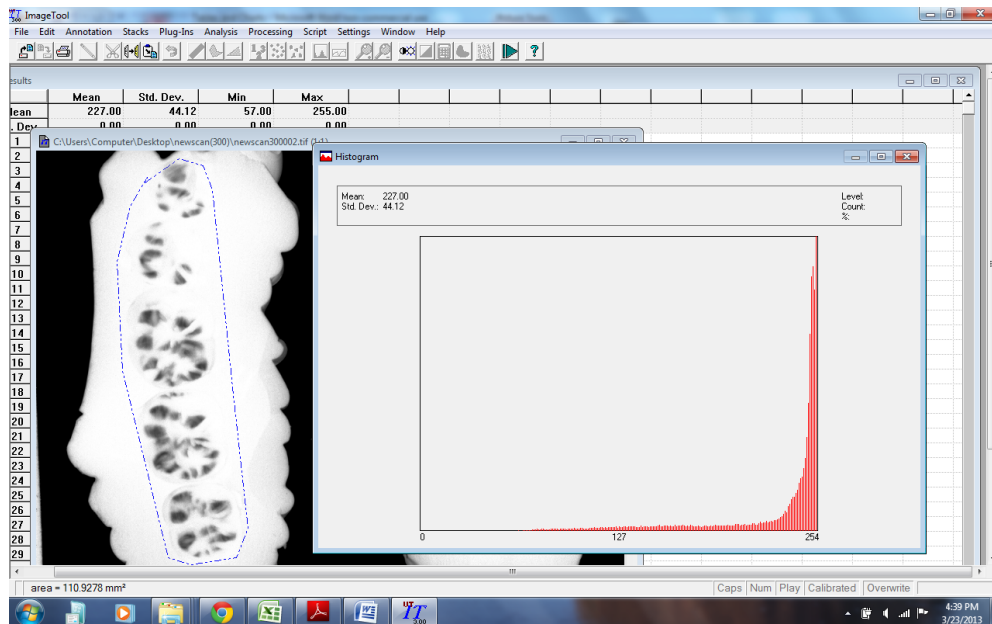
ImageTool

File Edit Annotation Stacks Plug-Ins Analysis Processing Script Settings Window Help

esults

| | Mean | Std. Dev. | Min | Max |
|---|---|---|---|---|
| lean | 227.00 | 44.12 | 57.00 | 255.00 |
| . Dev. | 0.00 | 0.00 | 0.00 | 0.00 |
| 1 | | | | |
| 2 | | | | |
| 3 | | | | |
| 4 | | | | |
| 5 | | | | |
| 6 | | | | |
| 7 | | | | |
| 8 | | | | |
| 9 | | | | |
| 10 | | | | |
| 11 | | | | |
| 12 | | | | |
| 13 | | | | |
| 14 | | | | |
| 15 | | | | |
| 16 | | | | |
| 17 | | | | |
| 18 | | | | |
| 19 | | | | |
| 20 | | | | |
| 21 | | | | |
| 22 | | | | |
| 23 | | | | |
| 24 | | | | |
| 25 | | | | |
| 26 | | | | |
| 27 | | | | |
| 28 | | | | |
| 29 | | | | |

C:\Users\Computer\Desktop\newscan(300)\newscan300002.tif (1:1)

Histogram

Mean: 227.00
Std. Dev.: 44.12

Level:
Count:
%:

0 127 254

area = 110.9278 mm²

Caps Num Play Calibrated Overwrite

4:39 PM
3/23/2013